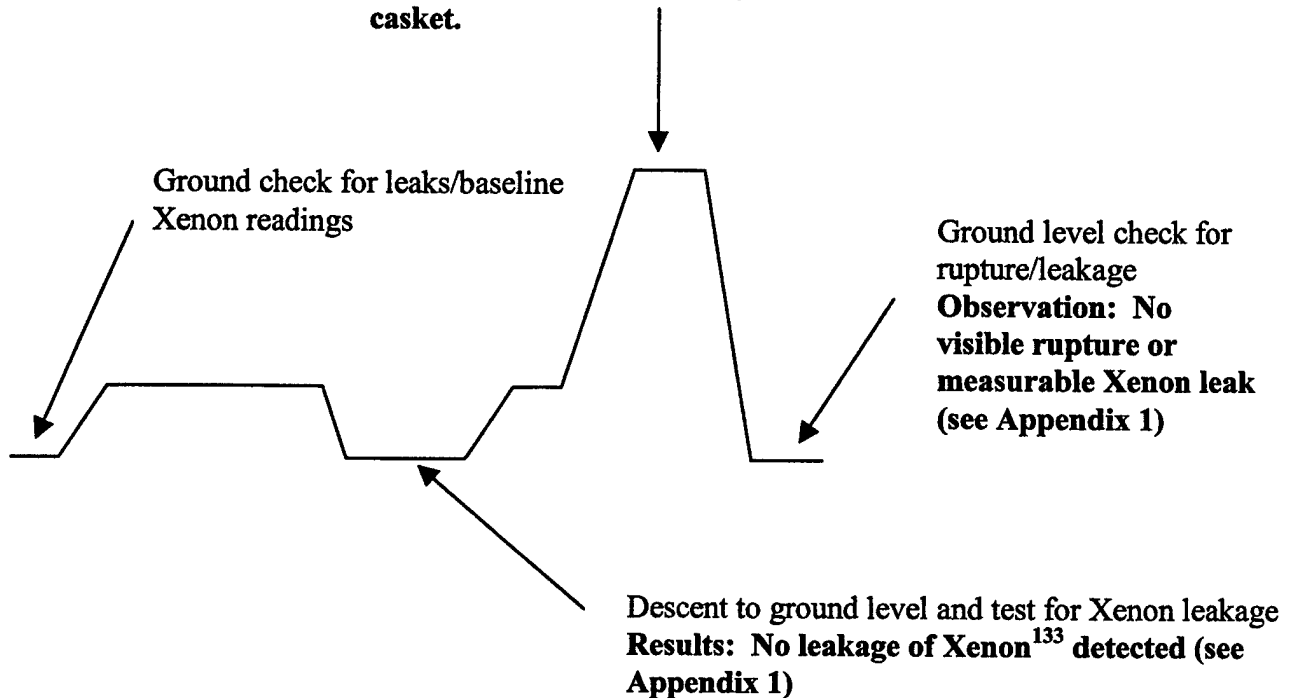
casket.

Ground check for leaks/baseline Xenon readings

Ground level check for rupture/leakage
**Observation: No visible rupture or measurable Xenon leak (see Appendix 1)**

Descent to ground level and test for Xenon leakage
**Results: No leakage of Xenon$^{133}$ detected (see Appendix 1)**